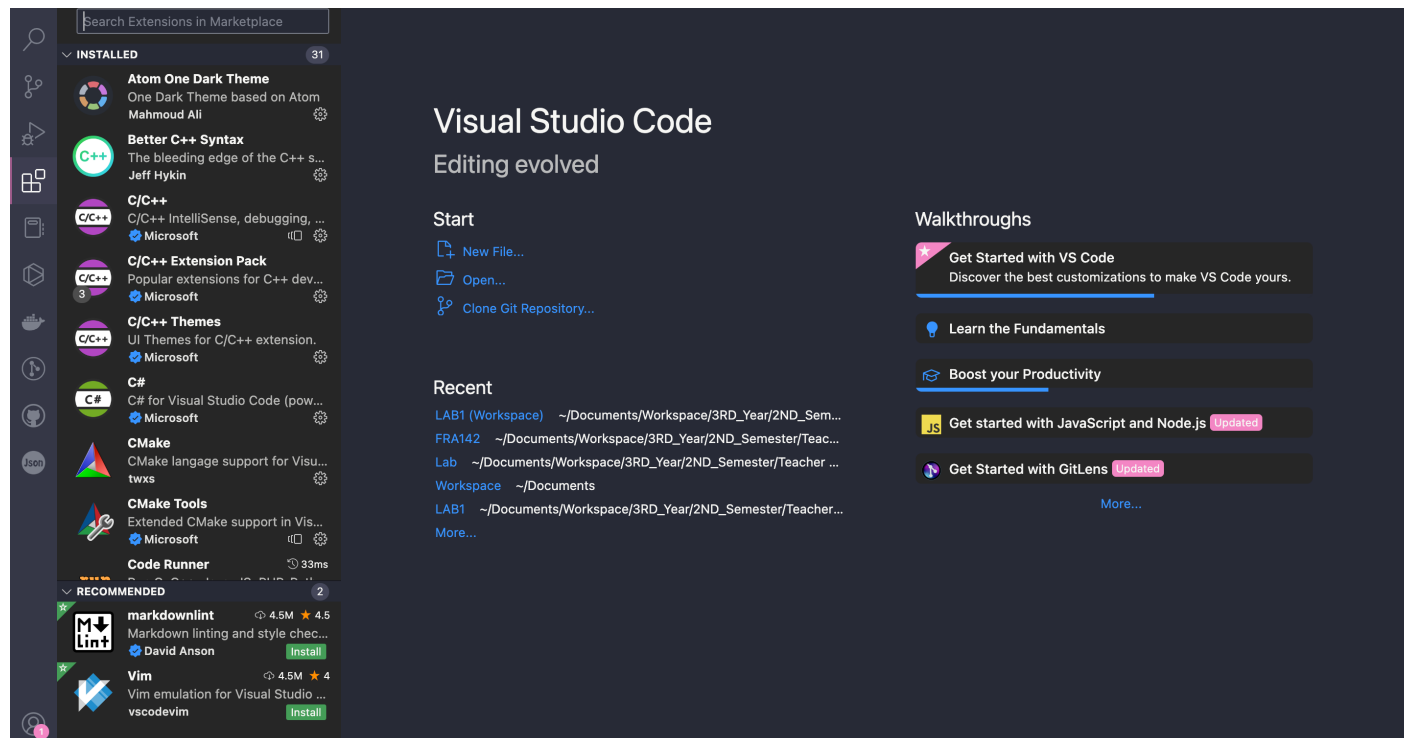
Search Extensions in Marketplace

INSTALLED 31

Atom One Dark Theme
One Dark Theme based on Atom
Mahmoud Ali

C++
Better C++ Syntax
The bleeding edge of the C++ s...
Jeff Hykin

C/C++
C/C++
C/C++ IntelliSense, debugging, ...
Microsoft

C/C++
C/C++ Extension Pack
Popular extensions for C++ dev...
3
Microsoft

C/C++
C/C++ Themes
UI Themes for C/C++ extension.
Microsoft

C#
C#
C# for Visual Studio Code (pow...
Microsoft

CMake
CMake langage support for Visu...
twxs

CMake Tools
Extended CMake support in Vis...
Microsoft

Code Runner 33ms

RECOMMENDED 2

markdownlint 4.5M ★ 4.5
Markdown linting and style chec...
David Anson Install

Vim 4.5M ★ 4
Vim emulation for Visual Studio ...
vscodevim Install

1

Visual Studio Code
Editing evolved

Start
New File...
Open...
Clone Git Repository...

Recent
LAB1 (Workspace) ~/Documents/Workspace/3RD_Year/2ND_Sem...
FRA142 ~/Documents/Workspace/3RD_Year/2ND_Semester/Teac...
Lab ~/Documents/Workspace/3RD_Year/2ND_Semester/Teacher ...
Workspace ~/Documents
LAB1 ~/Documents/Workspace/3RD_Year/2ND_Semester/Teacher...
More...

Walkthroughs
Get Started with VS Code
Discover the best customizations to make VS Code yours.
Learn the Fundamentals
Boost your Productivity
JS Get started with JavaScript and Node.js Updated
Get Started with GitLens Updated
More...